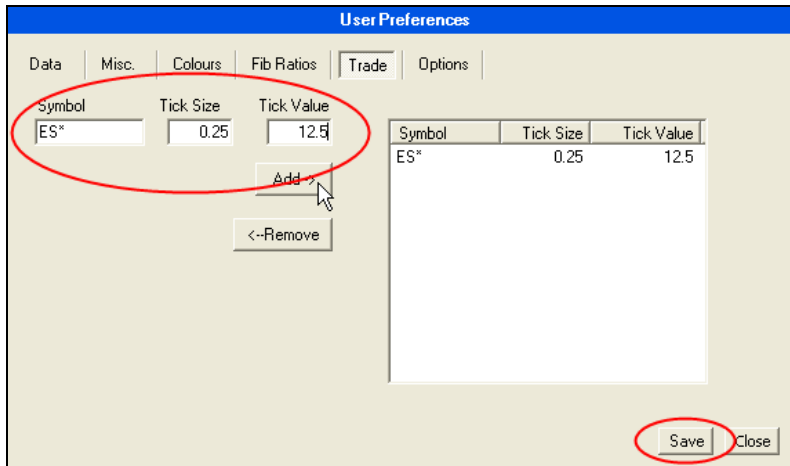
User Preferences

Data | Misc. | Colours | Fib Ratios | Trade | Options

Symbol
ES*

Tick Size
0.25

Tick Value
12.5

Add ->

<--Remove

| Symbol | Tick Size | Tick Value |
|---|---|---|
| ES* | 0.25 | 12.5 |

Save

Close